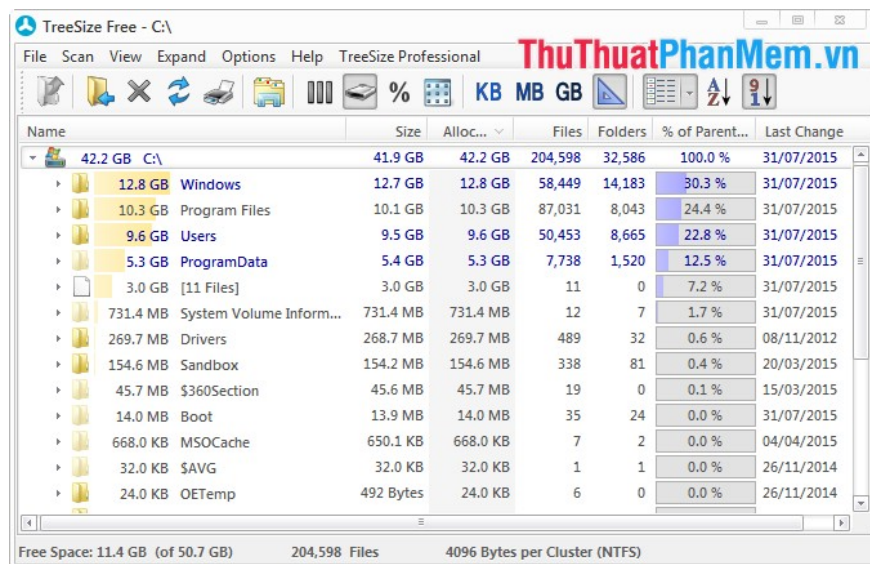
TreeSize Free - C:\

File Scan View Expand Options Help TreeSize Professional

ThuThuatPhanMem.vn

KB MB GB %

| Name | Size | Alloc... | Files | Folders | % of Parent... | Last Change |
|---|---|---|---|---|---|---|
| 42.2 GB C:\ | 41.9 GB | 42.2 GB | 204,598 | 32,586 | 100.0 % | 31/07/2015 |
| 12.8 GB Windows | 12.7 GB | 12.8 GB | 58,449 | 14,183 | 30.3 % | 31/07/2015 |
| 10.3 GB Program Files | 10.1 GB | 10.3 GB | 87,031 | 8,043 | 24.4 % | 31/07/2015 |
| 9.6 GB Users | 9.5 GB | 9.6 GB | 50,453 | 8,665 | 22.8 % | 31/07/2015 |
| 5.3 GB ProgramData | 5.4 GB | 5.3 GB | 7,738 | 1,520 | 12.5 % | 31/07/2015 |
| 3.0 GB [11 Files] | 3.0 GB | 3.0 GB | 11 | 0 | 7.2 % | 31/07/2015 |
| 731.4 MB System Volume Inform... | 731.4 MB | 731.4 MB | 12 | 7 | 1.7 % | 31/07/2015 |
| 269.7 MB Drivers | 268.7 MB | 269.7 MB | 489 | 32 | 0.6 % | 08/11/2012 |
| 154.6 MB Sandbox | 154.2 MB | 154.6 MB | 338 | 81 | 0.4 % | 20/03/2015 |
| 45.7 MB $360Section | 45.6 MB | 45.7 MB | 19 | 0 | 0.1 % | 15/03/2015 |
| 14.0 MB Boot | 13.9 MB | 14.0 MB | 35 | 24 | 0.0 % | 31/07/2015 |
| 668.0 KB MSOCache | 650.1 KB | 668.0 KB | 7 | 2 | 0.0 % | 04/04/2015 |
| 32.0 KB $AVG | 32.0 KB | 32.0 KB | 1 | 1 | 0.0 % | 26/11/2014 |
| 24.0 KB OETemp | 492 Bytes | 24.0 KB | 6 | 0 | 0.0 % | 26/11/2014 |

Free Space: 11.4 GB (of 50.7 GB) 204,598 Files 4096 Bytes per Cluster (NTFS)